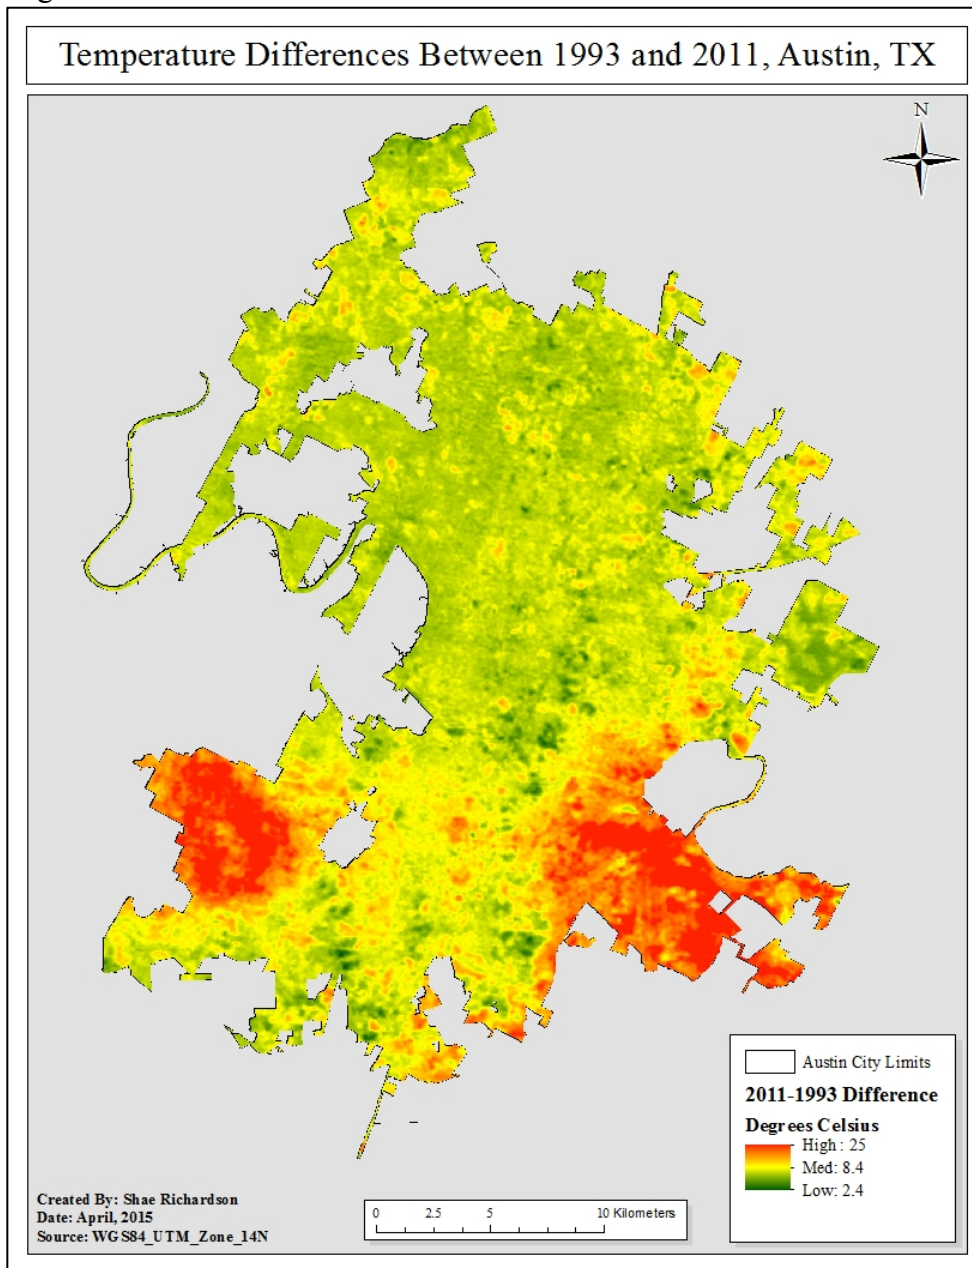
Temperature Differences Between 1993 and 2011, Austin, TX

N

Austin City Limits
2011-1993 Difference
Degrees Celsius
High : 25
Med: 8.4
Low: 2.4

Created By: Shae Richardson
Date: April, 2015
Source: WGS84_UTM_Zone_14N

0 2.5 5 10 Kilometers